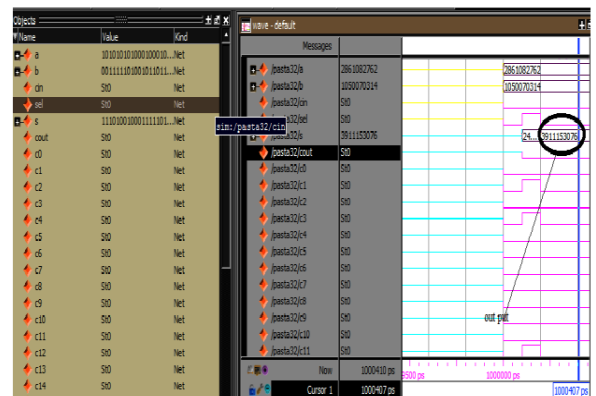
Objects

| Name | Value | Kind |
|---|---|---|
| a | 1010101010001000010... | Net |
| b | 0011111010010110111... | Net |
| cin | St0 | Net |
| sel | St0 | Net |
| s | 1110100010001111101... | Net |
| cout | St0 | Net |
| c0 | St0 | Net |
| c1 | St0 | Net |
| c2 | St0 | Net |
| c3 | St0 | Net |
| c4 | St0 | Net |
| c5 | St0 | Net |
| c6 | St0 | Net |
| c7 | St0 | Net |
| c8 | St0 | Net |
| c9 | St0 | Net |
| c10 | St0 | Net |
| c11 | St0 | Net |
| c12 | St0 | Net |
| c13 | St0 | Net |
| c14 | St0 | Net |

sim:/pasta32/cin

wave - default

| Messages | |
|---|---|
| /pasta32/a | 2861082762 |
| /pasta32/b | 1050070314 |
| /pasta32/cin | St0 |
| /pasta32/sel | St0 |
| /pasta32/s | 3911153076 |
| /pasta32/cout | St0 |
| /pasta32/c0 | St0 |
| /pasta32/c1 | St0 |
| /pasta32/c2 | St0 |
| /pasta32/c3 | St0 |
| /pasta32/c4 | St0 |
| /pasta32/c5 | St0 |
| /pasta32/c6 | St0 |
| /pasta32/c7 | St0 |
| /pasta32/c8 | St0 |
| /pasta32/c9 | St0 |
| /pasta32/c10 | St0 |
| /pasta32/c11 | St0 |

2861082762
1050070314
24... 3911153076

out put

Now 1000410 ps
Cursor 1 1000407 ps

500 ps 1000000 ps
1000407 ps